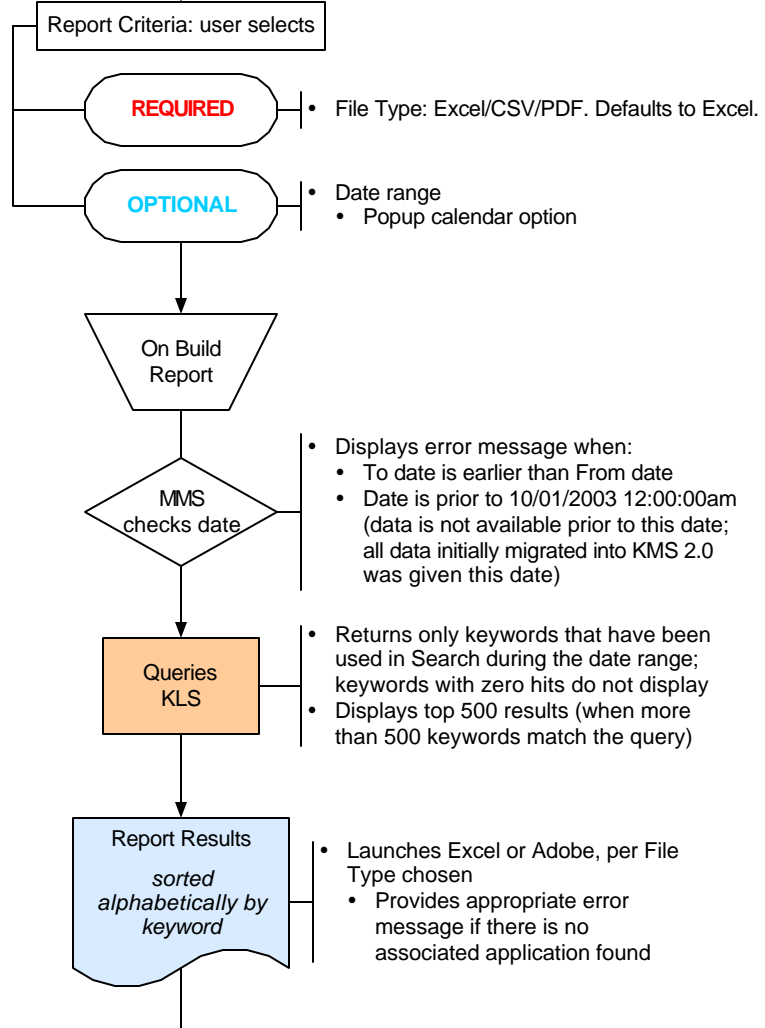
Report Criteria: user selects

REQUIRED

• File Type: Excel/CSV/PDF. Defaults to Excel.

OPTIONAL

• Date range
  • Popup calendar option

On Build Report

MMS checks date

• Displays error message when:
  • To date is earlier than From date
  • Date is prior to 10/01/2003 12:00:00am (data is not available prior to this date; all data initially migrated into KMS 2.0 was given this date)

Queries KLS

• Returns only keywords that have been used in Search during the date range; keywords with zero hits do not display
• Displays top 500 results (when more than 500 keywords match the query)

Report Results
*sorted alphabetically by keyword*

• Launches Excel or Adobe, per File Type chosen
  • Provides appropriate error message if there is no associated application found